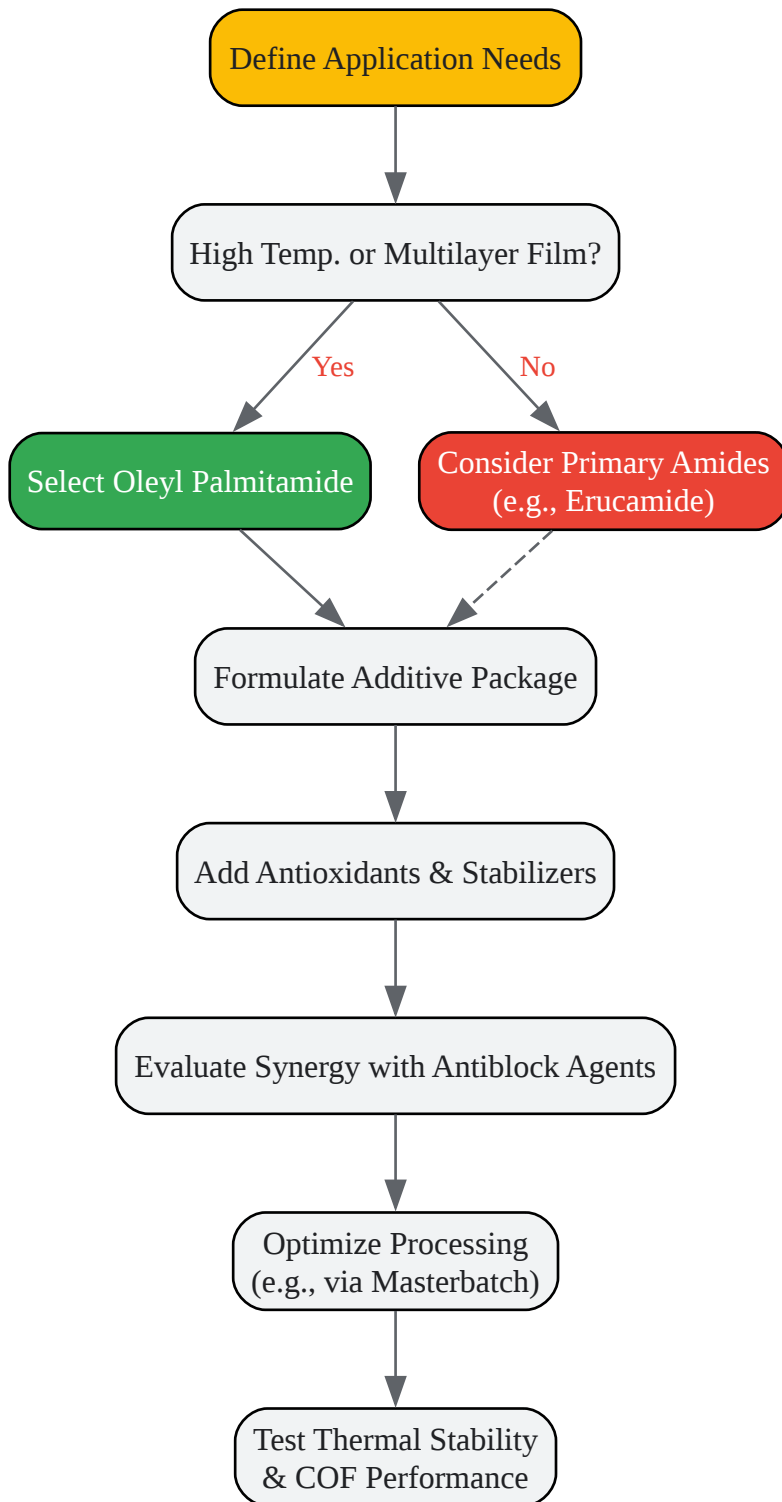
Define Application Needs

High Temp. or Multilayer Film?

Yes

No

Select Oleyl Palmitamide

Consider Primary Amides (e.g., Erucamide)

Formulate Additive Package

Add Antioxidants & Stabilizers

Evaluate Synergy with Antiblock Agents

Optimize Processing (e.g., via Masterbatch)

Test Thermal Stability & COF Performance